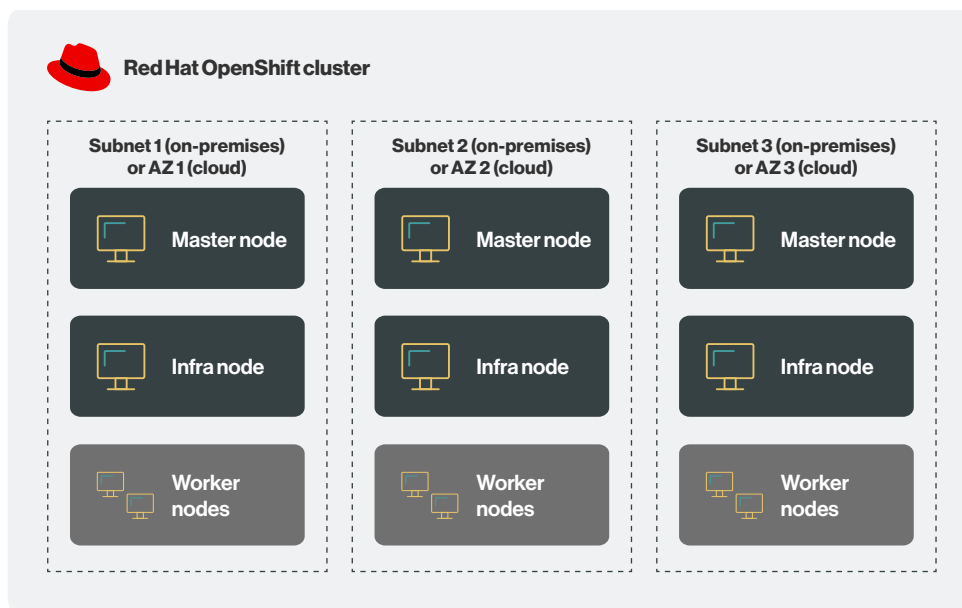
Red Hat OpenShift cluster

Subnet 1 (on-premises) or AZ 1 (cloud)

Master node

Infra node

Worker nodes

Subnet 2 (on-premises) or AZ 2 (cloud)

Master node

Infra node

Worker nodes

Subnet 3 (on-premises) or AZ 3 (cloud)

Master node

Infra node

Worker nodes